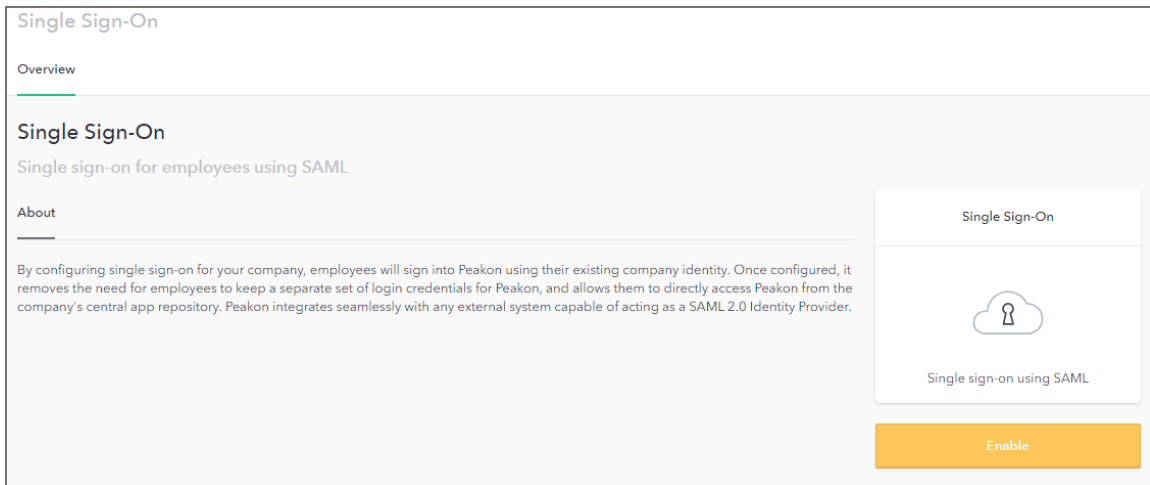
Single Sign-On

Overview

Single Sign-On

Single sign-on for employees using SAML

About

By configuring single sign-on for your company, employees will sign into Peakon using their existing company identity. Once configured, it removes the need for employees to keep a separate set of login credentials for Peakon, and allows them to directly access Peakon from the company's central app repository. Peakon integrates seamlessly with any external system capable of acting as a SAML 2.0 Identity Provider.

Single Sign-On

Single sign-on using SAML

Enable